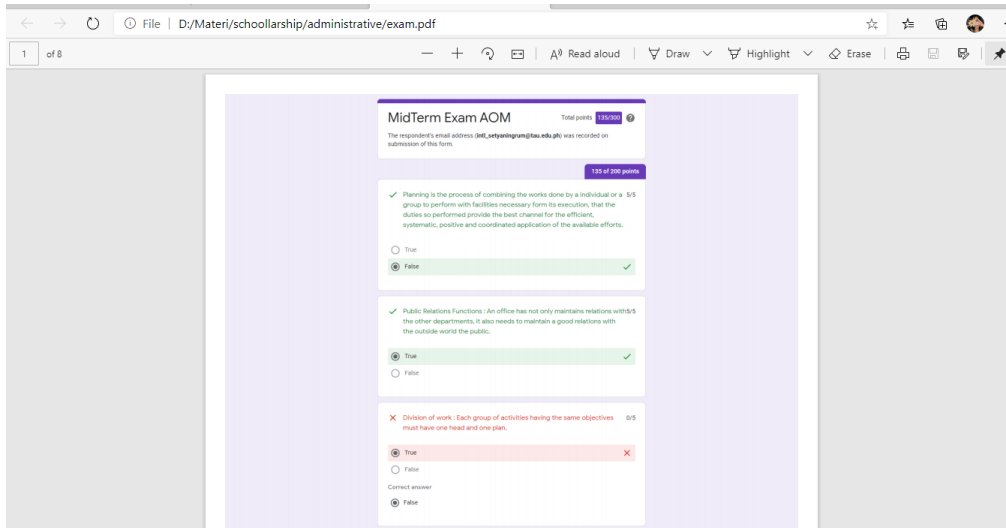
File | D:/Materi/schoollarship/administrative/exam.pdf

1 of 8

Read aloud | Draw | Highlight | Erase

MidTerm Exam AOM

Total points 135/300

The respondent's email address (intl_setyaningrum@tau.edu.ph) was recorded on submission of this form.

135 of 200 points

Planning is the process of combining the works done by a individual or a group to perform with facilities necessary form its execution, that the duties so performed provide the best channel for the efficient, systematic, positive and coordinated application of the available efforts. 5/5

True

False

Public Relations Functions : An office has not only maintains relations with the other departments, it also needs to maintain a good relations with the outside world the public. 5/5

True

False

Division of work : Each group of activities having the same objectives must have one head and one plan. 0/5

True

False

Correct answer

False